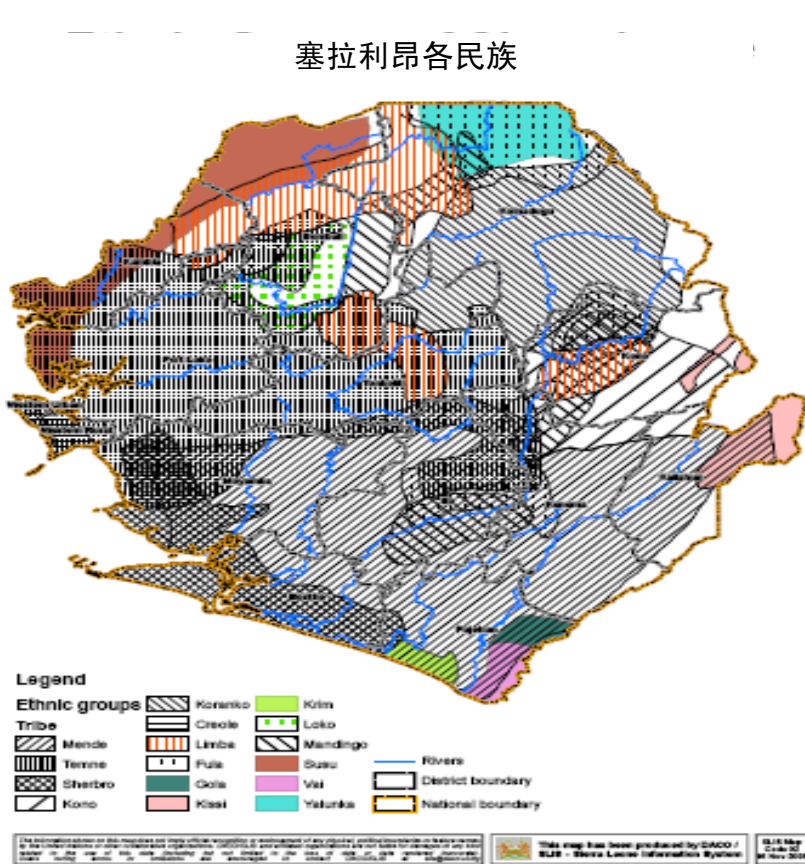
塞拉利昂各民族

Legend
Ethnic groups
Tribe
Mende
Temne
Sherbro
Kono
Koranko
Creole
Limba
Fula
Gola
Kissi
Krim
Loko
Mandingo
Susu
Vai
Yalunka
Rivers
District boundary
National boundary

This map has been produced by DACO / SLIS - Sierra Leone Information System